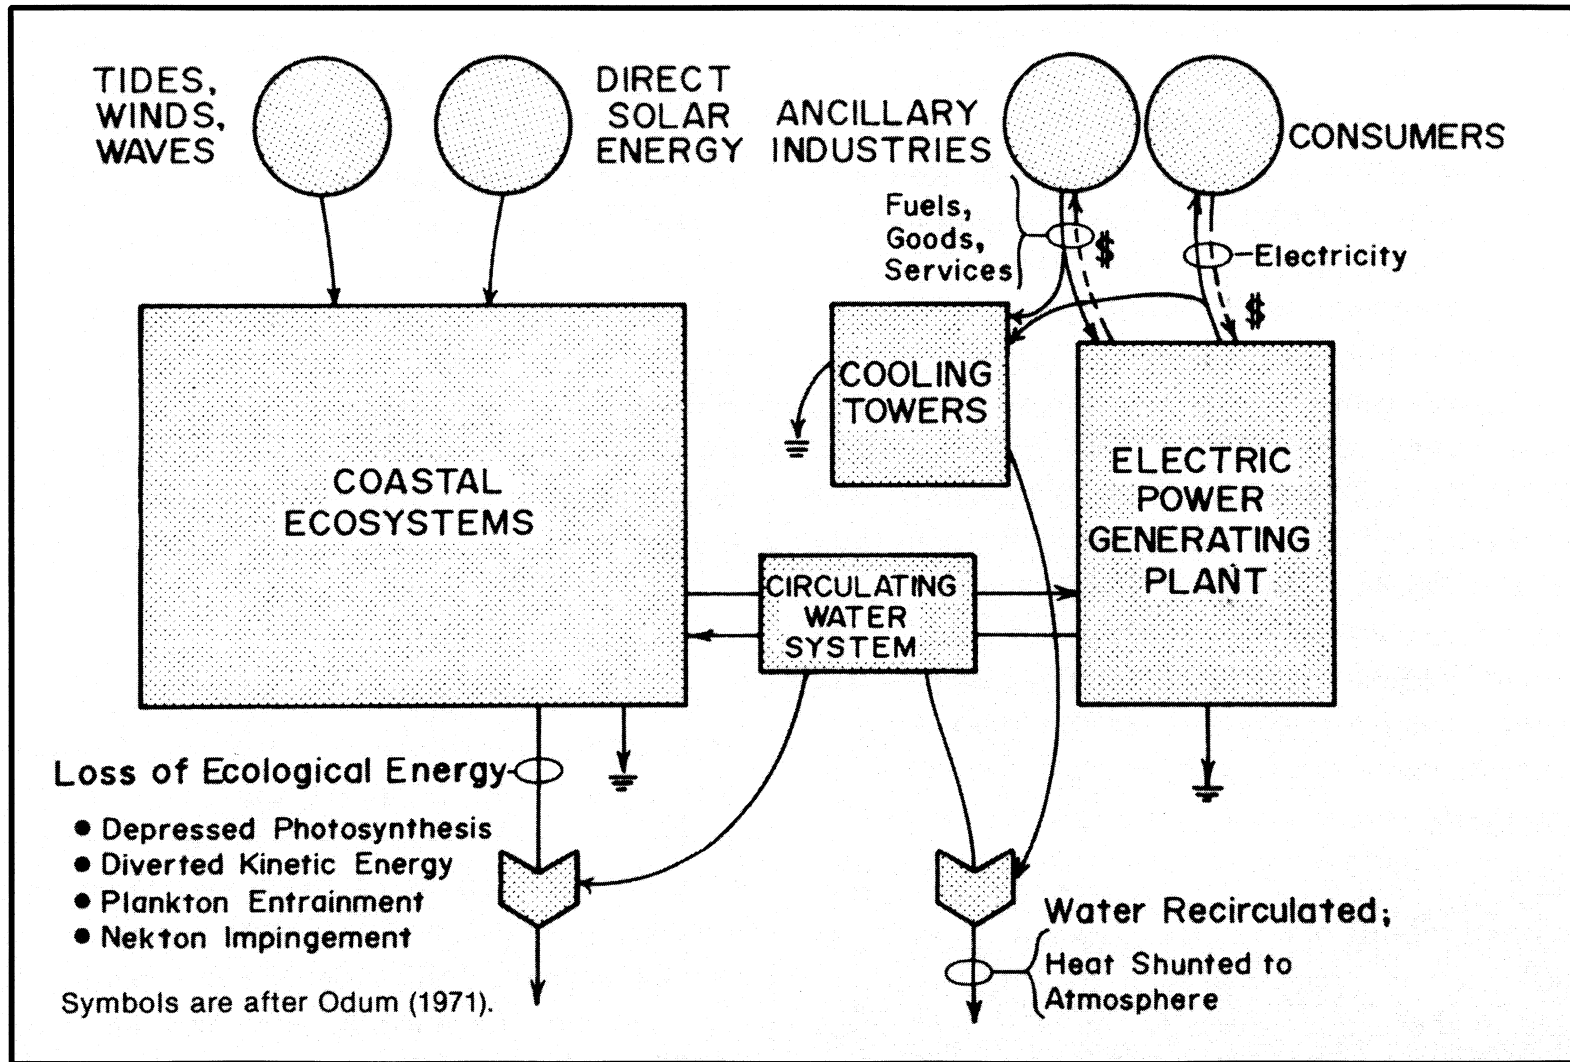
TIDES, WINDS, WAVES

DIRECT SOLAR ENERGY

ANCILLARY INDUSTRIES

CONSUMERS

Fuels, Goods, Services

$

Electricity

$

COOLING TOWERS

COASTAL ECOSYSTEMS

ELECTRIC POWER GENERATING PLANT

CIRCULATING WATER SYSTEM

Loss of Ecological Energy

• Depressed Photosynthesis
• Diverted Kinetic Energy
• Plankton Entrainment
• Nekton Impingement

Water Recirculated;

Heat Shunted to Atmosphere

Symbols are after Odum (1971).